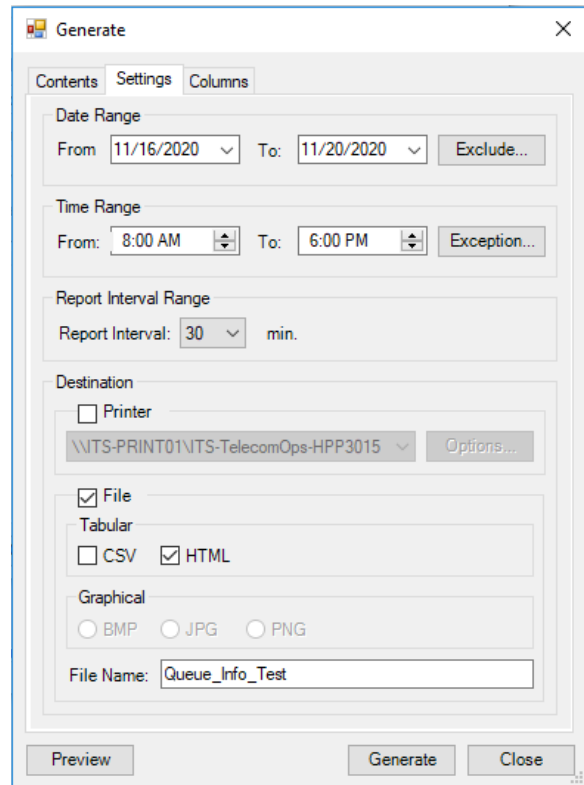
Generate

Contents Settings Columns

Date Range
From 11/16/2020 To: 11/20/2020 Exclude...

Time Range
From: 8:00 AM To: 6:00 PM Exception...

Report Interval Range
Report Interval: 30 min.

Destination
Printer
\\ITS-PRINT01\ITS-TelecomOps-HPP3015 Options...

File
Tabular
CSV HTML

Graphical
BMP JPG PNG

File Name: Queue_Info_Test

Preview Generate Close